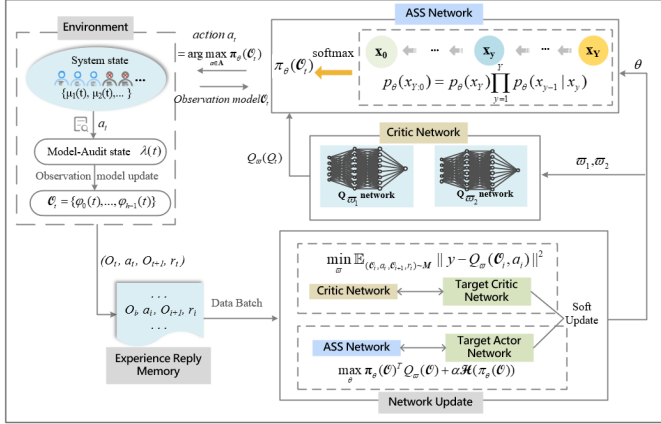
Environment

System state

$\{\mu_1(t), \mu_2(t), ...\}$

$a_t$

Model-Audit state $\lambda(t)$

Observation model update

$\mathcal{O}_t = \{\varphi_0(t), ..., \varphi_{n-1}(t)\}$

action $a_t$

$= \arg\max_{a \in \mathbf{A}} \boldsymbol{\pi}_\theta(\mathcal{O}_t)$

Observation model $\mathcal{O}_t$

ASS Network

$\pi_\theta(\mathcal{O}_t)$

softmax

$\mathbf{x_0}$

$\mathbf{x_y}$

$\mathbf{x_Y}$

$p_\theta(x_{Y:0}) = p_\theta(x_Y)\prod_{y=1}^{Y} p_\theta(x_{y-1} \mid x_y)$

$\theta$

Critic Network

$Q_\varpi(O_t)$

$\mathbf{Q}_{\varpi_1}$ network

$\mathbf{Q}_{\varpi_2}$ network

$\varpi_1, \varpi_2$

$(O_t,\ a_t,\ O_{t+1},\ r_t)$

$\min_{\varpi} \mathbb{E}_{(\mathcal{O}_t, a_t, \mathcal{O}_{t+1}, r_t) \sim \boldsymbol{M}} \| y - Q_\varpi(\mathcal{O}_t, a_t) \|^2$

Critic Network

Target Critic Network

Soft Update

. . .
$O_i,\ a_i,\ O_{i+1},\ r_i$
. . .

Data Batch

Experience Reply Memory

ASS Network

Target Actor Network

$\max_\theta \boldsymbol{\pi}_\theta(\mathcal{O})^T Q_\varpi(\mathcal{O}) + \alpha \boldsymbol{\mathcal{H}}(\pi_\theta(\mathcal{O}))$

Network Update